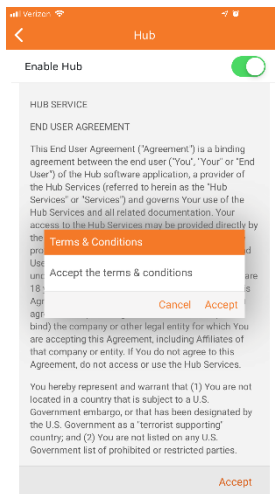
Verizon

Hub

Enable Hub

HUB SERVICE

END USER AGREEMENT

This End User Agreement ("Agreement") is a binding agreement between the end user ("You", "Your" or "End User") of the Hub software application, a provider of the Hub Services (referred to herein as the "Hub Services" or "Services") and governs Your use of the Hub Services and all related documentation. Your access to the Hub Services may be provided directly by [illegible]

Terms & Conditions

Accept the terms & conditions

Cancel Accept

bind) the company or other legal entity for which You are accepting this Agreement, including Affiliates of that company or entity. If You do not agree to this Agreement, do not access or use the Hub Services.

You hereby represent and warrant that (1) You are not located in a country that is subject to a U.S. Government embargo, or that has been designated by the U.S. Government as a "terrorist supporting" country; and (2) You are not listed on any U.S. Government list of prohibited or restricted parties.

Accept